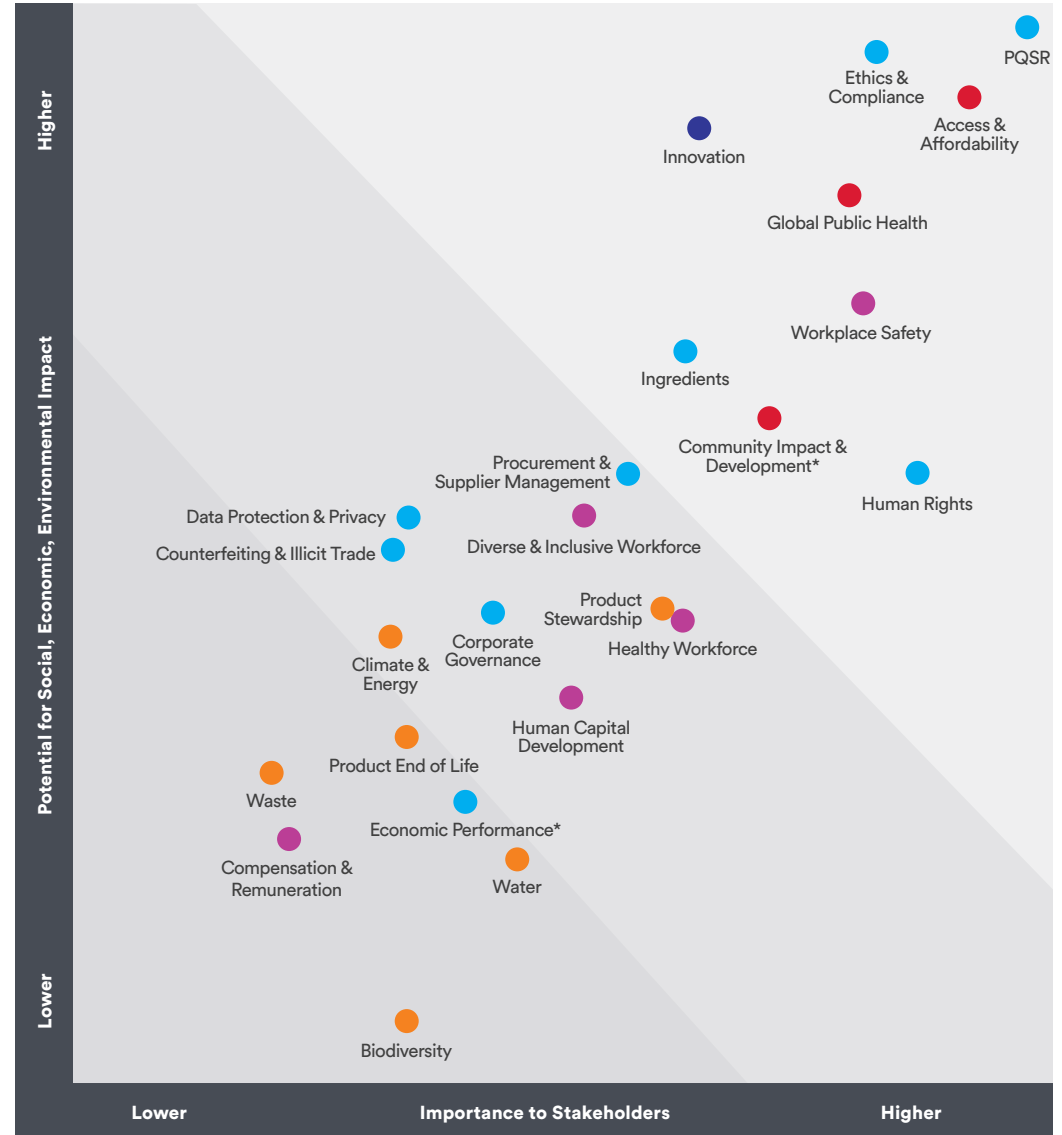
Higher

Potential for Social, Economic, Environmental Impact

Lower

PQSR

Ethics & Compliance

Access & Affordability

Innovation

Global Public Health

Workplace Safety

Ingredients

Community Impact & Development*

Procurement & Supplier Management

Human Rights

Data Protection & Privacy

Diverse & Inclusive Workforce

Counterfeiting & Illicit Trade

Product Stewardship

Healthy Workforce

Corporate Governance

Climate & Energy

Human Capital Development

Product End of Life

Waste

Economic Performance*

Compensation & Remuneration

Water

Biodiversity

Lower

Importance to Stakeholders

Higher